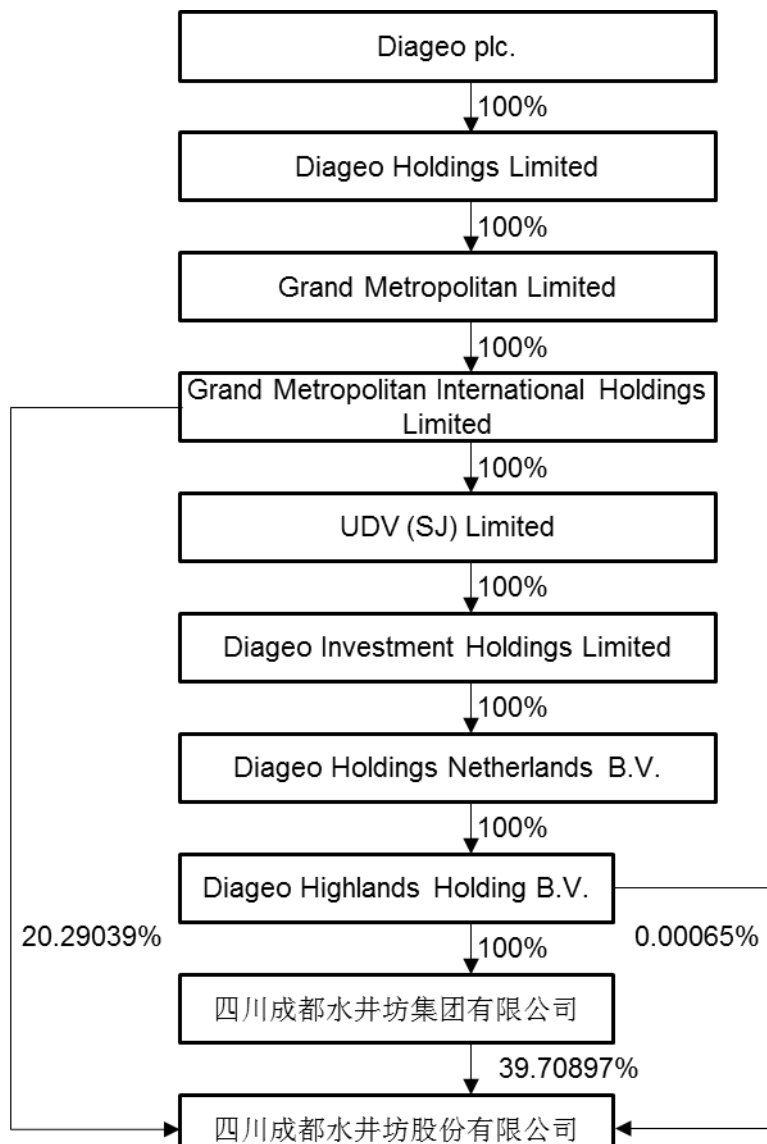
Diageo plc.

100%

Diageo Holdings Limited

100%

Grand Metropolitan Limited

100%

Grand Metropolitan International Holdings Limited

100%

UDV (SJ) Limited

100%

Diageo Investment Holdings Limited

100%

Diageo Holdings Netherlands B.V.

100%

Diageo Highlands Holding B.V.

20.29039%

100%

0.00065%

四川成都水井坊集团有限公司

39.70897%

四川成都水井坊股份有限公司